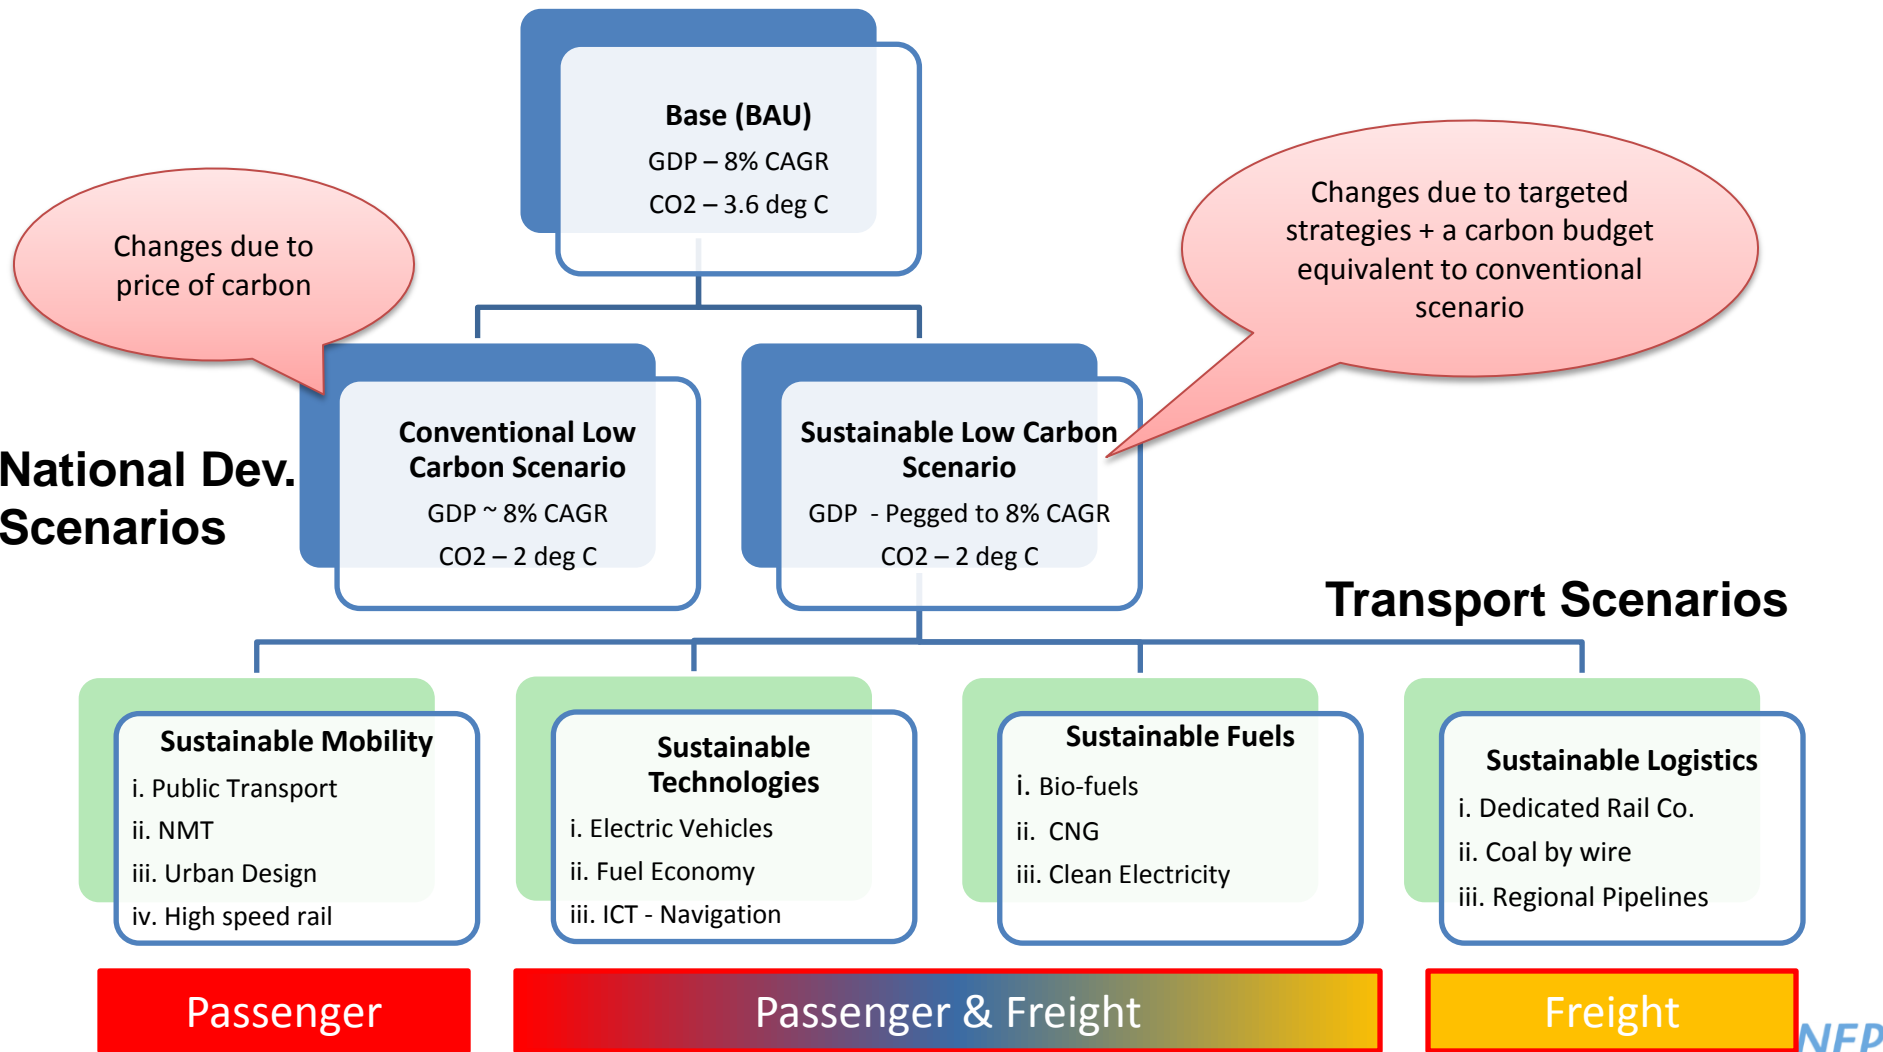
Base (BAU)
GDP – 8% CAGR
CO2 – 3.6 deg C

Changes due to price of carbon

Changes due to targeted strategies + a carbon budget equivalent to conventional scenario

National Dev. Scenarios

Conventional Low Carbon Scenario
GDP ~ 8% CAGR
CO2 – 2 deg C

Sustainable Low Carbon Scenario
GDP - Pegged to 8% CAGR
CO2 – 2 deg C

Transport Scenarios

Sustainable Mobility
i. Public Transport
ii. NMT
iii. Urban Design
iv. High speed rail

Sustainable Technologies
i. Electric Vehicles
ii. Fuel Economy
iii. ICT - Navigation

Sustainable Fuels
i. Bio-fuels
ii. CNG
iii. Clean Electricity

Sustainable Logistics
i. Dedicated Rail Co.
ii. Coal by wire
iii. Regional Pipelines

Passenger

Passenger & Freight

Freight

NEP